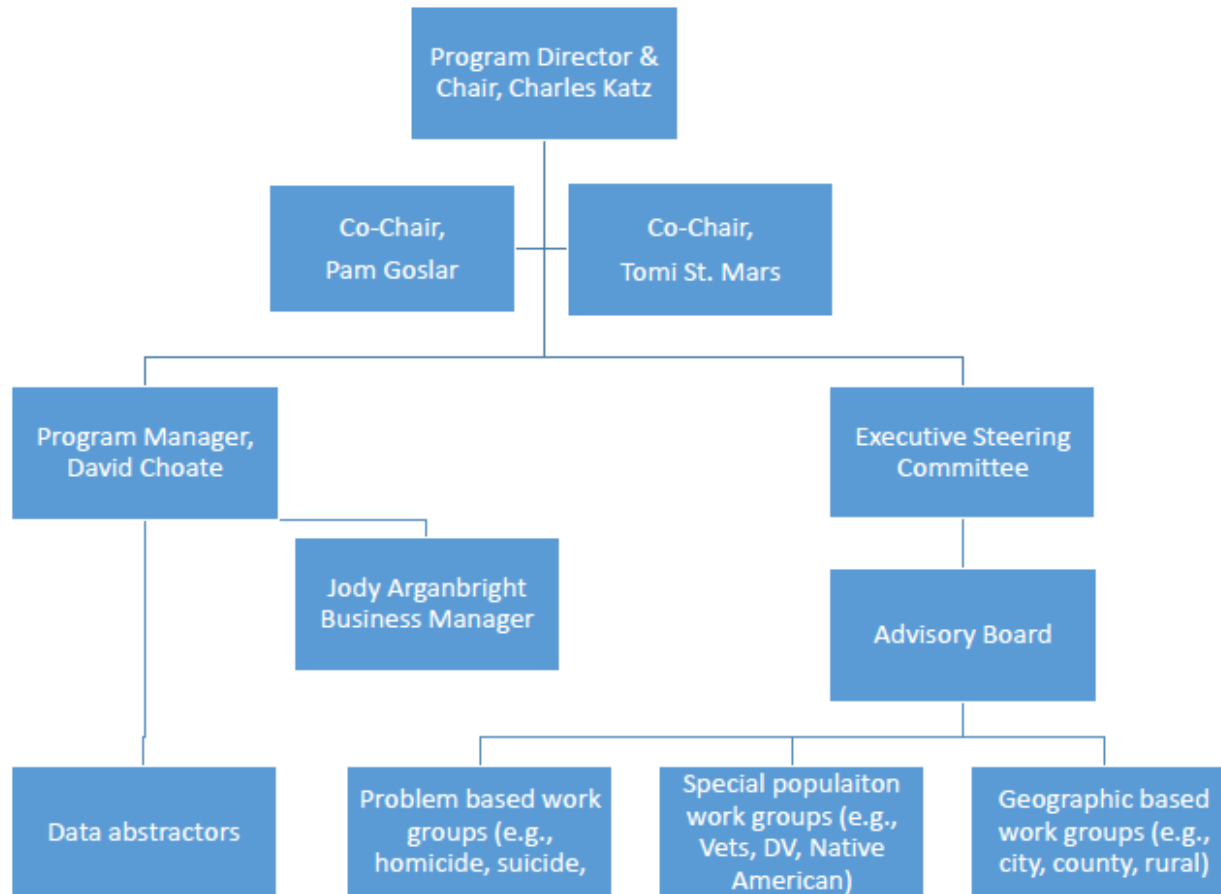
Program Director & Chair, Charles Katz

Co-Chair, Pam Goslar

Co-Chair, Tomi St. Mars

Program Manager, David Choate

Executive Steering Committee

Jody Arganbright Business Manager

Advisory Board

Data abstractors

Problem based work groups (e.g., homicide, suicide,

Special populaiton work groups (e.g., Vets, DV, Native American)

Geographic based work groups (e.g., city, county, rural)